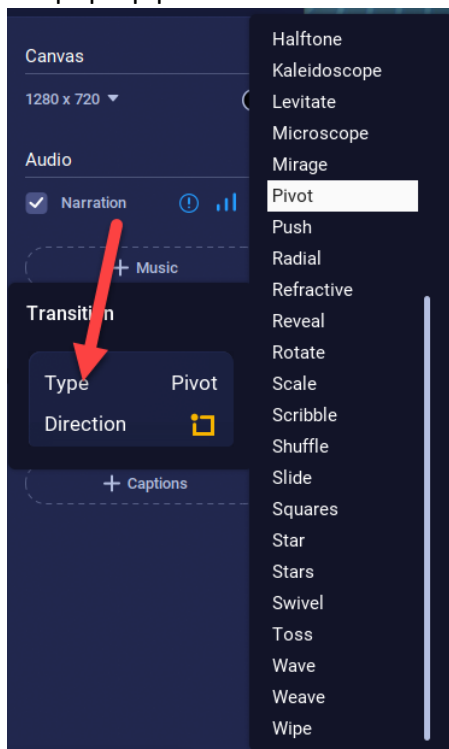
Canvas

1280 x 720

Audio

Narration

+ Music

Transition

Type Pivot

Direction

+ Captions

Halftone
Kaleidoscope
Levitate
Microscope
Mirage
Pivot
Push
Radial
Refractive
Reveal
Rotate
Scale
Scribble
Shuffle
Slide
Squares
Star
Stars
Swivel
Toss
Wave
Weave
Wipe